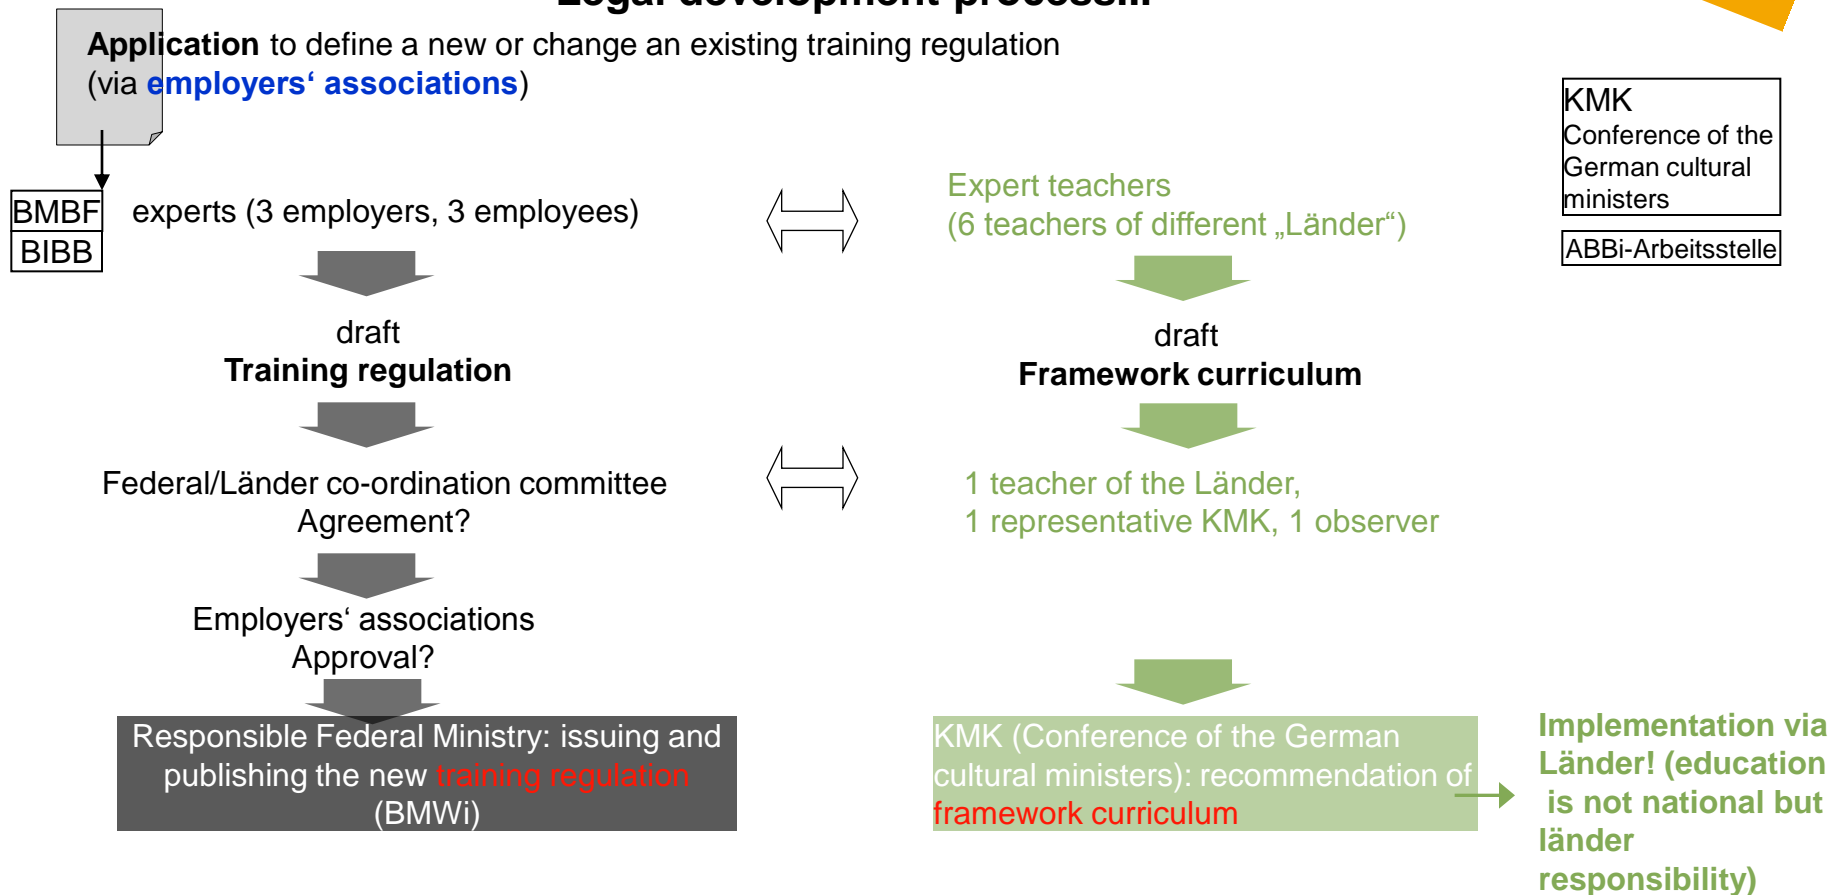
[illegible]

Application to define a new or change an existing training regulation (via employers‘ associations)

KMK
Conference of the German cultural ministers

ABBi-Arbeitsstelle

BMBF
BIBB

experts (3 employers, 3 employees)

Expert teachers
(6 teachers of different „Länder“)

draft
Training regulation

draft
Framework curriculum

Federal/Länder co-ordination committee
Agreement?

1 teacher of the Länder,
1 representative KMK, 1 observer

Employers‘ associations
Approval?

Responsible Federal Ministry: issuing and publishing the new training regulation (BMWi)

KMK (Conference of the German cultural ministers): recommendation of framework curriculum

Implementation via Länder! (education is not national but länder responsibility)